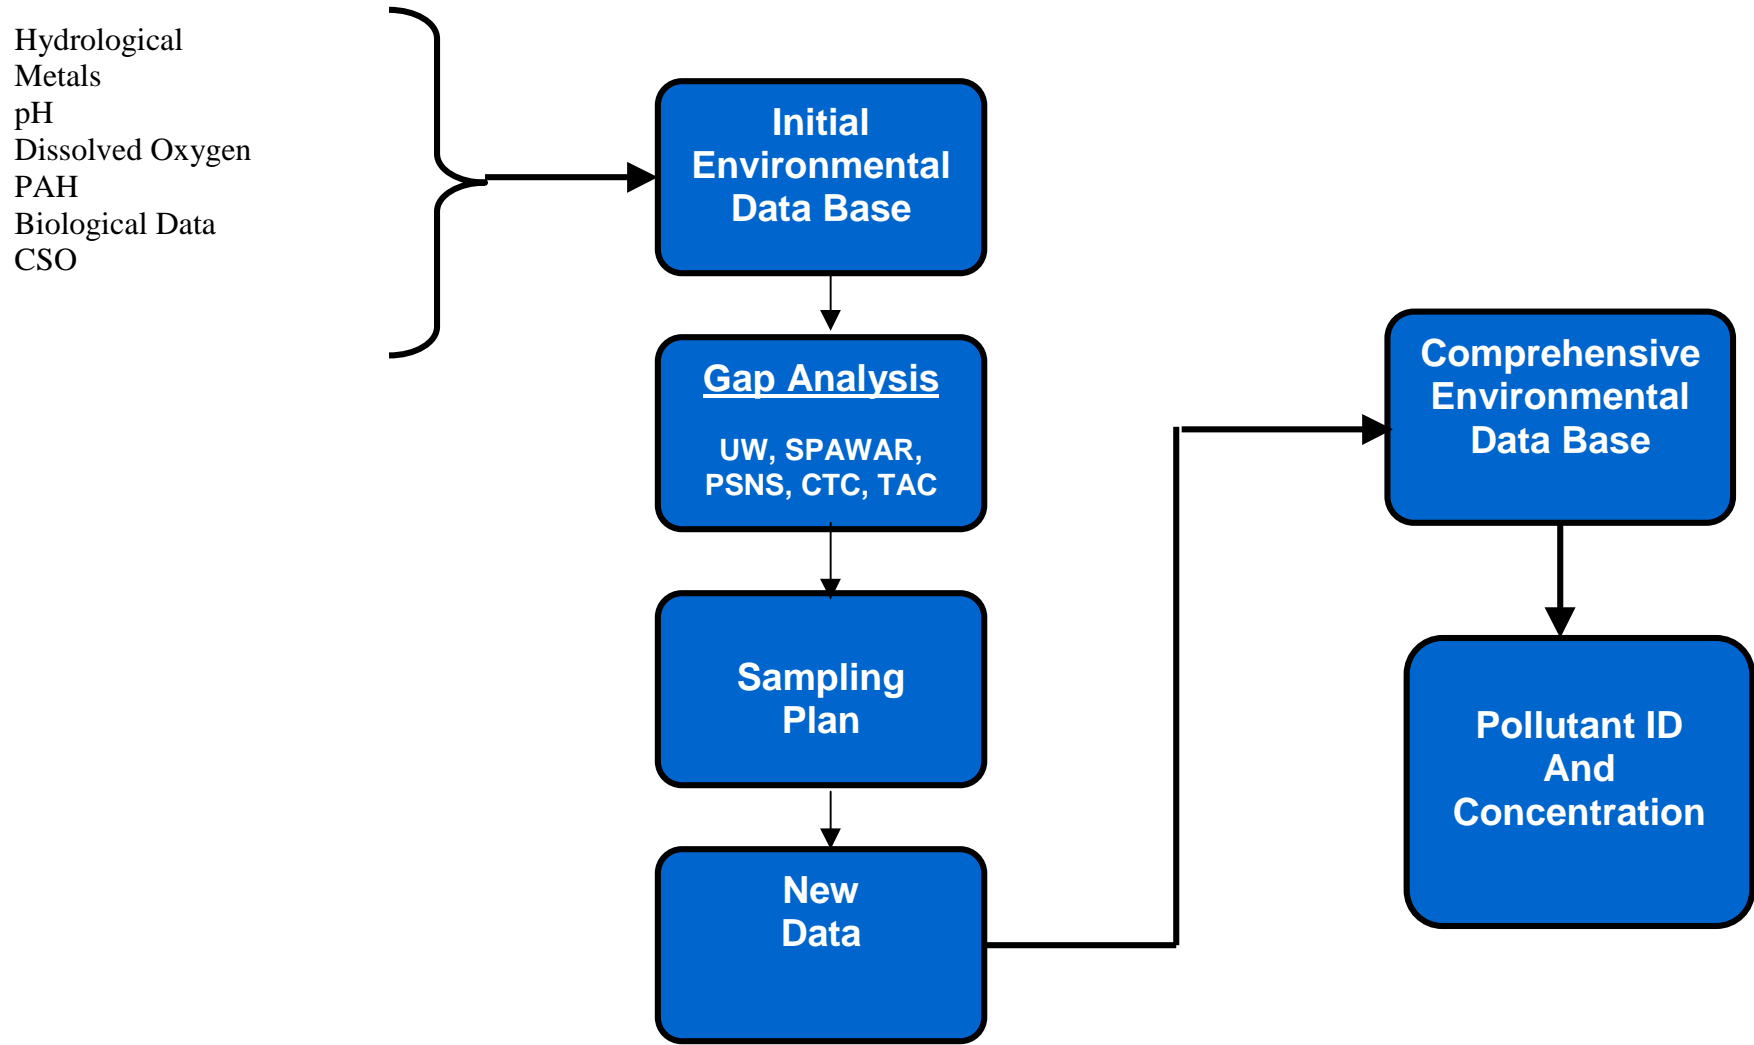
Hydrological
Metals
pH
Dissolved Oxygen
PAH
Biological Data
CSO

Initial Environmental Data Base

Gap Analysis

UW, SPAWAR, PSNS, CTC, TAC

Sampling Plan

New Data

Comprehensive Environmental Data Base

Pollutant ID And Concentration